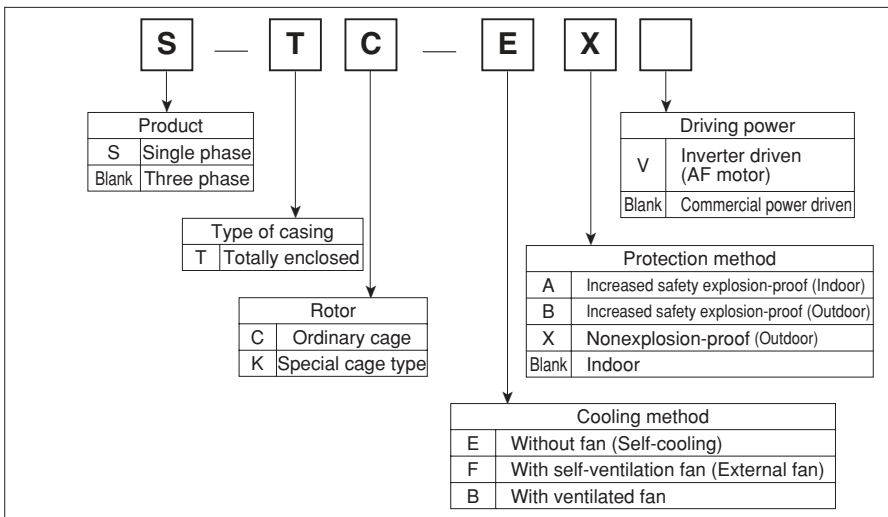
S — T C — E X

| Product | |
|---|---|
| S | Single phase |
| Blank | Three phase |

| Type of casing | |
|---|---|
| T | Totally enclosed |

| Rotor | |
|---|---|
| C | Ordinary cage |
| K | Special cage type |

| Driving power | |
|---|---|
| V | Inverter driven (AF motor) |
| Blank | Commercial power driven |

| Protection method | |
|---|---|
| A | Increased safety explosion-proof (Indoor) |
| B | Increased safety explosion-proof (Outdoor) |
| X | Nonexplosion-proof (Outdoor) |
| Blank | Indoor |

| Cooling method | |
|---|---|
| E | Without fan (Self-cooling) |
| F | With self-ventilation fan (External fan) |
| B | With ventilated fan |